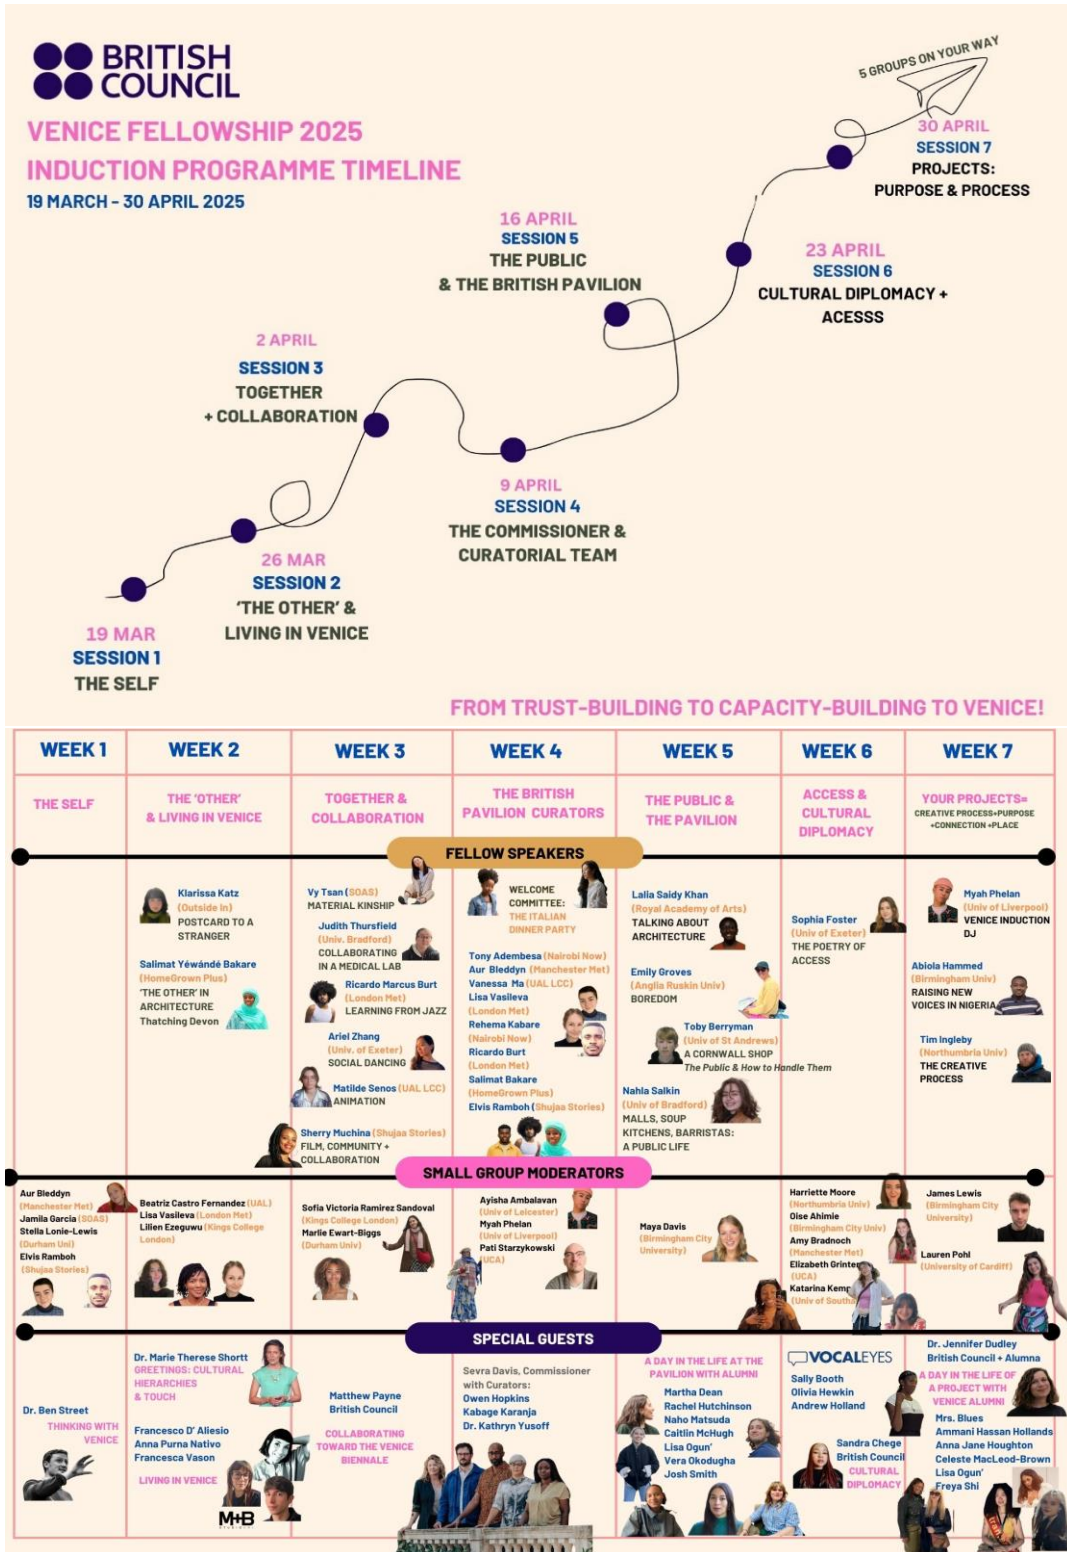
BRITISH COUNCIL

VENICE FELLOWSHIP 2025
INDUCTION PROGRAMME TIMELINE
19 MARCH - 30 APRIL 2025

5 GROUPS ON YOUR WAY

30 APRIL
SESSION 7
PROJECTS:
PURPOSE & PROCESS

16 APRIL
SESSION 5
THE PUBLIC
& THE BRITISH PAVILION

23 APRIL
SESSION 6
CULTURAL DIPLOMACY +
ACESSS

2 APRIL
SESSION 3
TOGETHER
+ COLLABORATION

9 APRIL
SESSION 4
THE COMMISSIONER &
CURATORIAL TEAM

26 MAR
SESSION 2
'THE OTHER' &
LIVING IN VENICE

19 MAR
SESSION 1
THE SELF

FROM TRUST-BUILDING TO CAPACITY-BUILDING TO VENICE!

| WEEK 1 | WEEK 2 | WEEK 3 | WEEK 4 | WEEK 5 | WEEK 6 | WEEK 7 |
|---|---|---|---|---|---|---|
| THE SELF | THE 'OTHER' & LIVING IN VENICE | TOGETHER & COLLABORATION | THE BRITISH PAVILION CURATORS | THE PUBLIC & THE PAVILION | ACCESS & CULTURAL DIPLOMACY | YOUR PROJECTS= CREATIVE PROCESS+PURPOSE +CONNECTION +PLACE |

FELLOW SPEAKERS

Klarissa Katz (Outside In) POSTCARD TO A STRANGER

Salimat Yéwándé Bakare (HomeGrown Plus) 'THE OTHER' IN ARCHITECTURE Thatching Devon

Vy Tsan (SOAS) MATERIAL KINSHIP

Judith Thursfield (Univ. Bradford) COLLABORATING IN A MEDICAL LAB

Ricardo Marcus Burt (London Met) LEARNING FROM JAZZ

Ariel Zhang (Univ. of Exeter) SOCIAL DANCING

Matilde Senos (UAL LCC) ANIMATION

Sherry Muchina (Shujaa Stories) FILM, COMMUNITY + COLLABORATION

WELCOME COMMITTEE: THE ITALIAN DINNER PARTY

Tony Adembesa (Nairobi Now)
Aur Bleddyn (Manchester Met)
Vanessa Ma (UAL LCC)
Lisa Vasileva (London Met)
Rehema Kabare (Nairobi Now)
Ricardo Burt (London Met)
Salimat Bakare (HomeGrown Plus)
Elvis Ramboh (Shujaa Stories)

Lalia Saidy Khan (Royal Academy of Arts) TALKING ABOUT ARCHITECTURE

Emily Groves (Anglia Ruskin Univ) BOREDOM

Toby Berryman (Univ of St Andrews) A CORNWALL SHOP The Public & How to Handle Them

Nahla Salkin (Univ of Bradford) MALLS, SOUP KITCHENS, BARRISTAS: A PUBLIC LIFE

Sophia Foster (Univ of Exeter) THE POETRY OF ACCESS

Myah Phelan (Univ of Liverpool) VENICE INDUCTION DJ

Abiola Hammed (Birmingham Univ) RAISING NEW VOICES IN NIGERIA

Tim Ingleby (Northumbria Univ) THE CREATIVE PROCESS

SMALL GROUP MODERATORS

Aur Bleddyn (Manchester Met)
Jamila Garcia (SOAS)
Stella Lonie-Lewis (Durham Uni)
Elvis Ramboh (Shujaa Stories)

Beatriz Castro Fernandez (UAL)
Lisa Vasileva (London Met)
Lilien Ezeguwu (Kings College London)

Sofia Victoria Ramirez Sandoval (Kings College London)
Marlie Ewart-Biggs (Durham Univ)

Ayisha Ambalavan (Univ of Leicester)
Myah Phelan (Univ of Liverpool)
Pati Starzykowski (UCA)

Maya Davis (Birmingham City University)

Harriette Moore (Northumbria Univ)
Oise Ahimie (Birmingham City Univ)
Amy Bradnoch (Manchester Met)
Elizabeth Grinte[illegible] (UCA)
Katarina Kemp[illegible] (Univ of South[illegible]

James Lewis (Birmingham City University)
Lauren Pohl (University of Cardiff)

SPECIAL GUESTS

Dr. Ben Street
THINKING WITH VENICE

Dr. Marie Therese Shortt
GREETINGS: CULTURAL HIERARCHIES & TOUCH

Francesco D' Aliesio
Anna Purna Nativo
Francesca Vason
LIVING IN VENICE

M+B

Matthew Payne
British Council
COLLABORATING TOWARD THE VENICE BIENNALE

Sevra Davis, Commissioner with Curators:
Owen Hopkins
Kabage Karanja
Dr. Kathryn Yusoff

A DAY IN THE LIFE AT THE PAVILION WITH ALUMNI
Martha Dean
Rachel Hutchinson
Naho Matsuda
Caitlin McHugh
Lisa Ogun'
Vera Okodugha
Josh Smith

VOCALEYES
Sally Booth
Olivia Hewkin
Andrew Holland

Sandra Chege
British Council
CULTURAL DIPLOMACY

Dr. Jennifer Dudley
British Council + Alumna
A DAY IN THE LIFE OF A PROJECT WITH VENICE ALUMNI
Mrs. Blues
Ammani Hassan Hollands
Anna Jane Houghton
Celeste MacLeod-Brown
Lisa Ogun'
Freya Shi